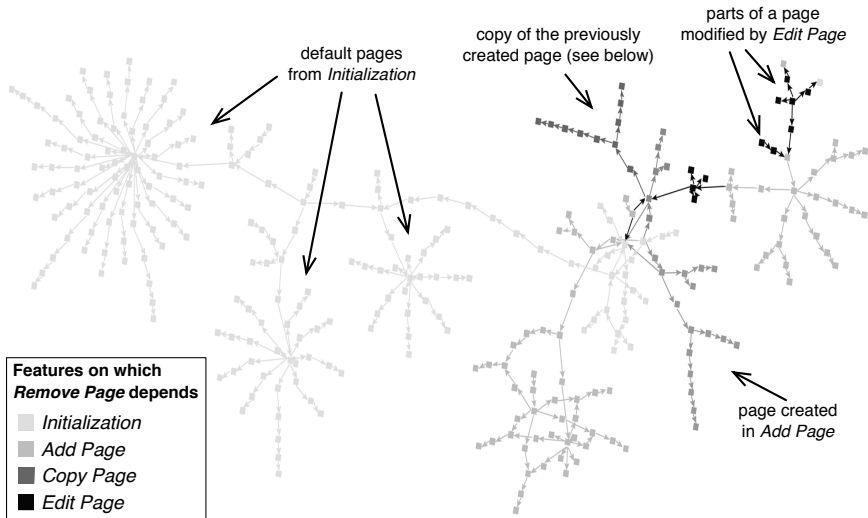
default pages from *Initialization*

copy of the previously created page (see below)

parts of a page modified by *Edit Page*

**Features on which *Remove Page* depends**
*Initialization*
*Add Page*
*Copy Page*
*Edit Page*

page created in *Add Page*